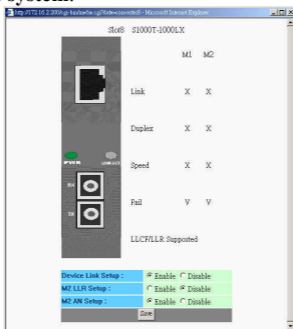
system.

http://172.16.2.200/cgi-bin/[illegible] - Microsoft Internet Explorer

Slot8 S1000T-1000LX

M1 M2

Link X X

Duplex X X

Speed X X

Fail V V

LLCF/LLR Supported

PWR

RX

TX

| Device Link Setup : | Enable Disable |
|---|---|
| M2 LLR Setup : | Enable Disable |
| M2 AN Setup : | Enable Disable |

Save